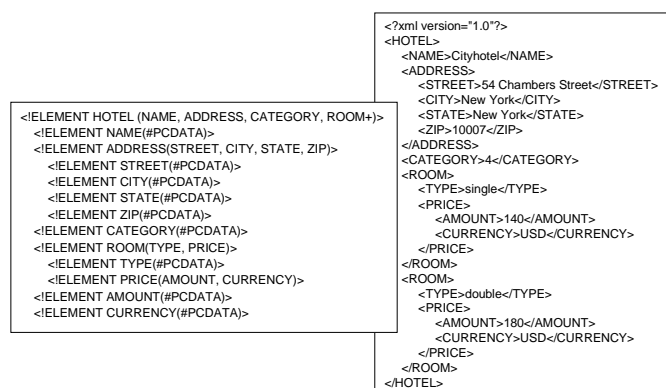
<!ELEMENT HOTEL (NAME, ADDRESS, CATEGORY, ROOM+)>
<!ELEMENT NAME(#PCDATA)>
<!ELEMENT ADDRESS(STREET, CITY, STATE, ZIP)>
<!ELEMENT STREET(#PCDATA)>
<!ELEMENT CITY(#PCDATA)>
<!ELEMENT STATE(#PCDATA)>
<!ELEMENT ZIP(#PCDATA)>
<!ELEMENT CATEGORY(#PCDATA)>
<!ELEMENT ROOM(TYPE, PRICE)>
<!ELEMENT TYPE(#PCDATA)>
<!ELEMENT PRICE(AMOUNT, CURRENCY)>
<!ELEMENT AMOUNT(#PCDATA)>
<!ELEMENT CURRENCY(#PCDATA)>

<?xml version="1.0"?>
<HOTEL>
<NAME>Cityhotel</NAME>
<ADDRESS>
<STREET>54 Chambers Street</STREET>
<CITY>New York</CITY>
<STATE>New York</STATE>
<ZIP>10007</ZIP>
</ADDRESS>
<CATEGORY>4</CATEGORY>
<ROOM>
<TYPE>single</TYPE>
<PRICE>
<AMOUNT>140</AMOUNT>
<CURRENCY>USD</CURRENCY>
</PRICE>
</ROOM>
<ROOM>
<TYPE>double</TYPE>
<PRICE>
<AMOUNT>180</AMOUNT>
<CURRENCY>USD</CURRENCY>
</PRICE>
</ROOM>
</HOTEL>